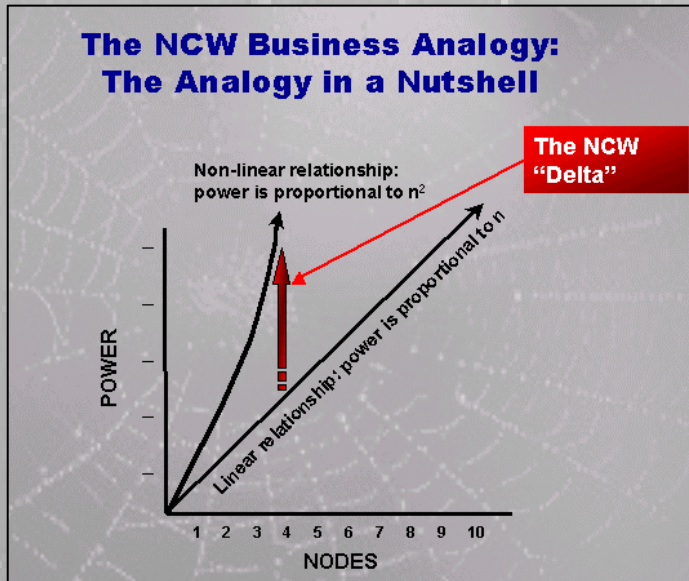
The NCW Business Analogy:
The Analogy in a Nutshell

The NCW "Delta"

Non-linear relationship: power is proportional to $n^2$

Linear relationship: power is proportional to n

POWER

1 2 3 4 5 6 7 8 9 10

NODES